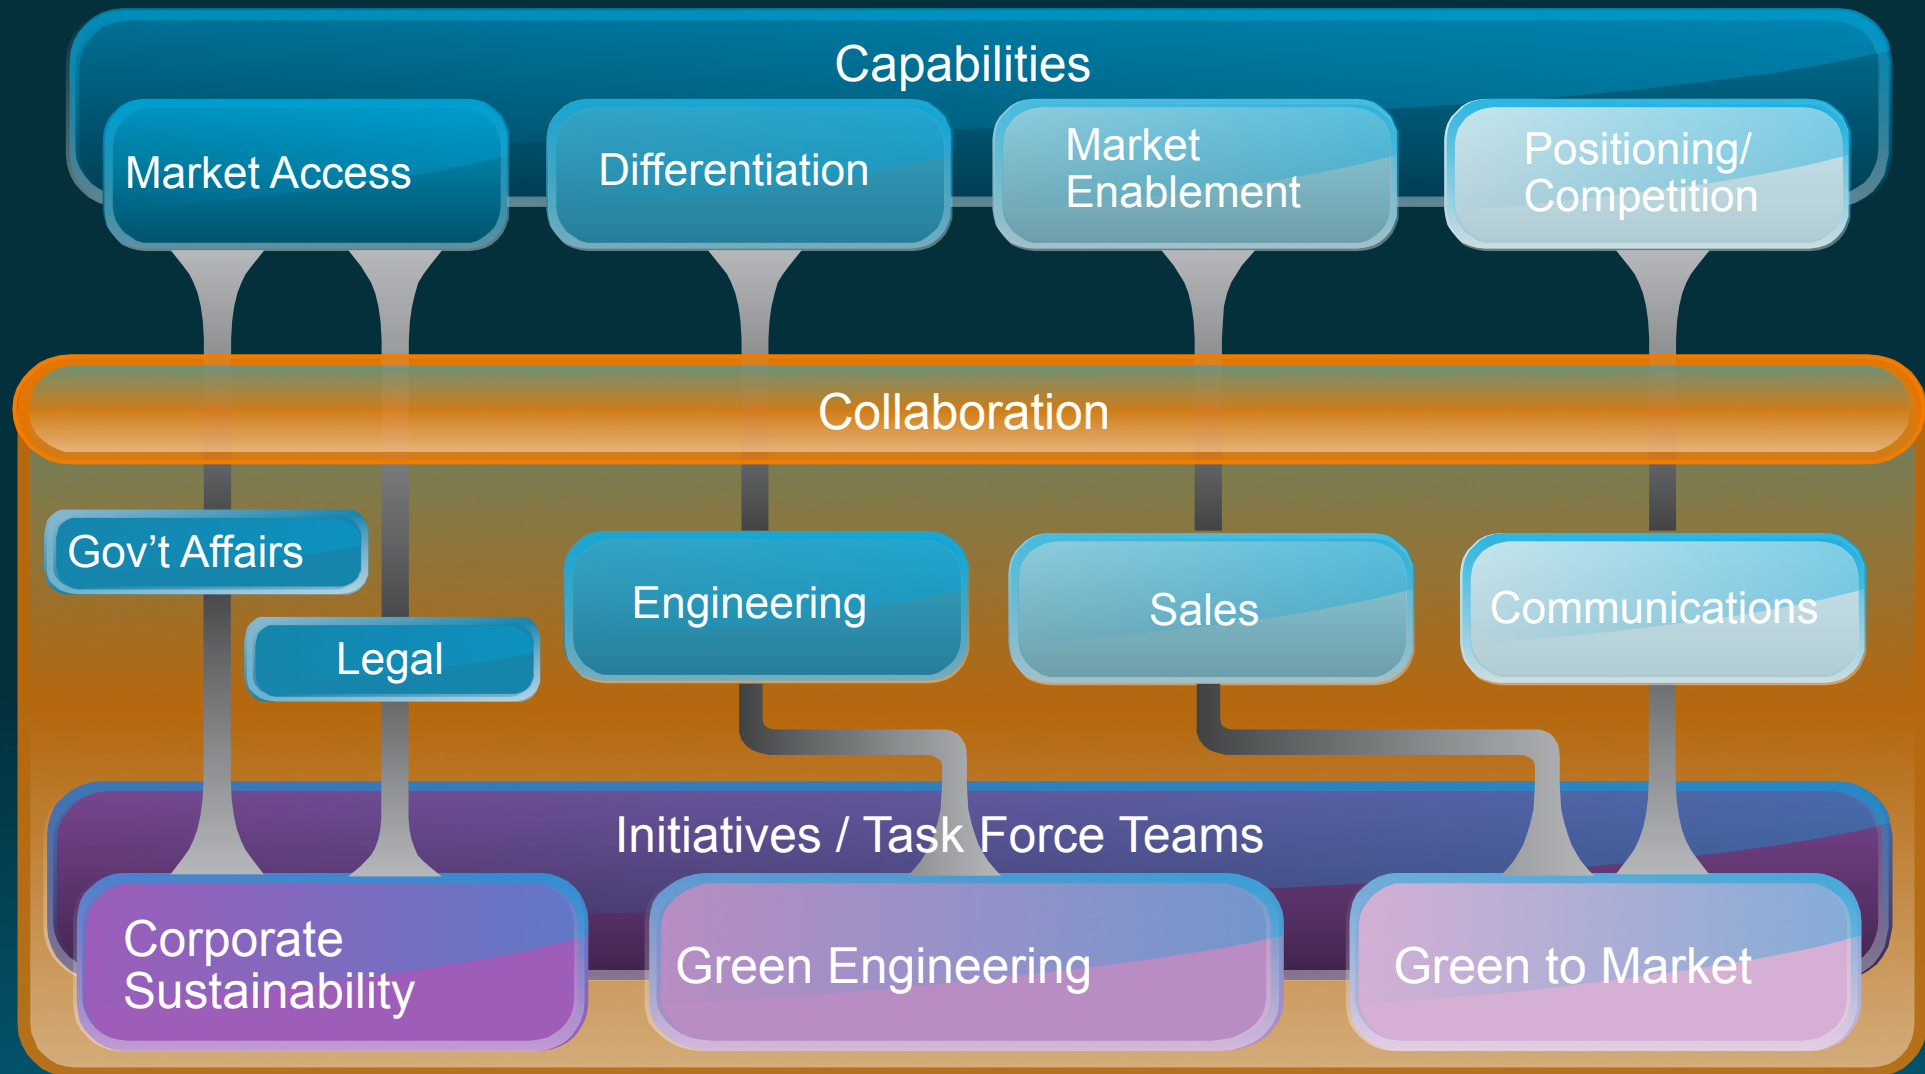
Capabilities

Market Access

Differentiation

Market Enablement

Positioning/ Competition

Collaboration

Gov’t Affairs

Legal

Engineering

Sales

Communications

Initiatives / Task Force Teams

Corporate Sustainability

Green Engineering

Green to Market